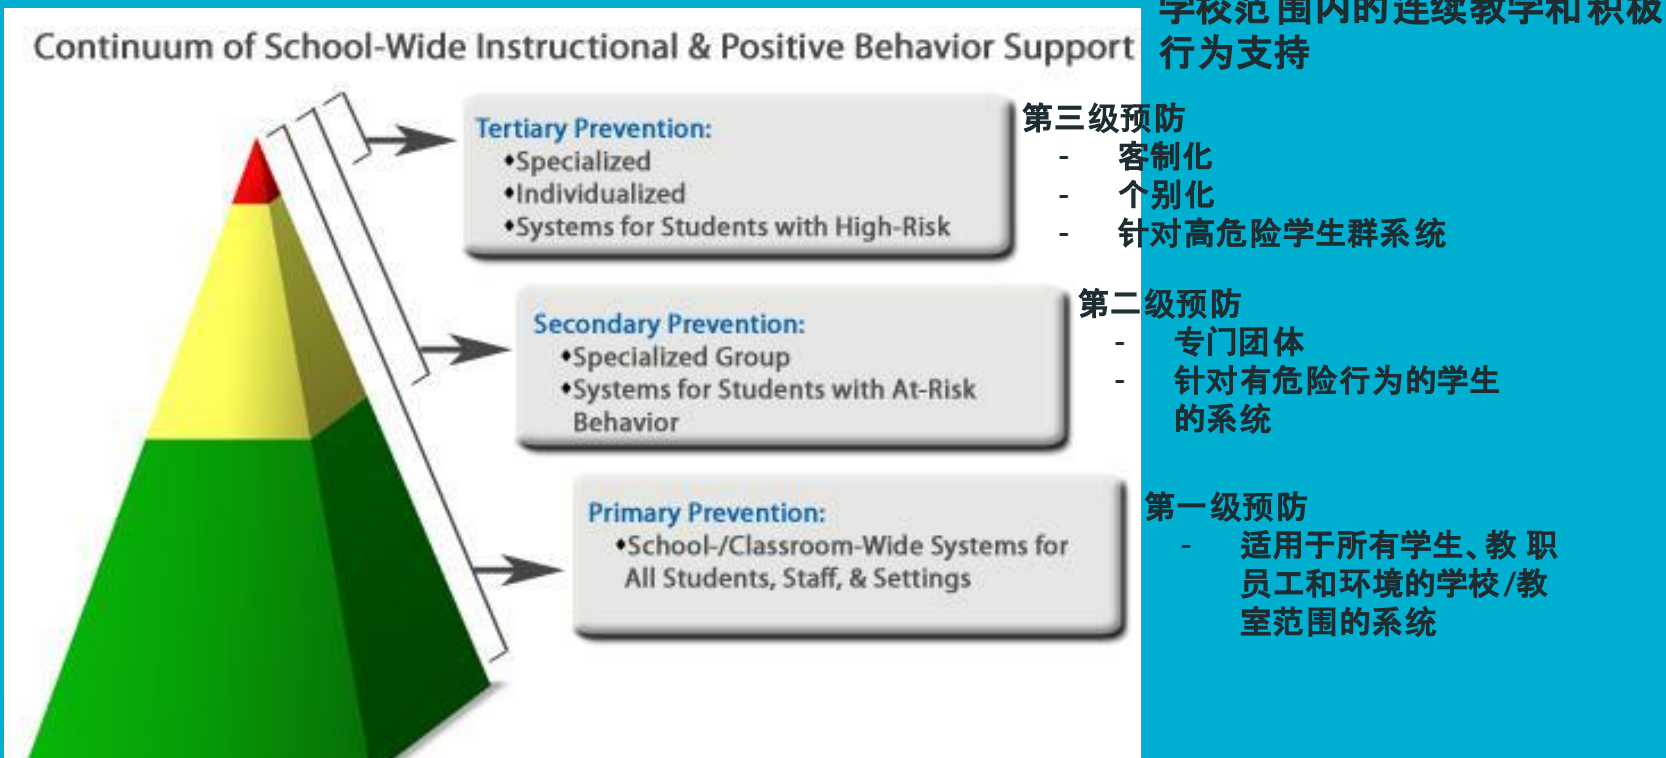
Continuum of School-Wide Instructional & Positive Behavior Support

学校范围内的连续教学和积极行为支持

Tertiary Prevention:
•Specialized
•Individualized
•Systems for Students with High-Risk

第三级预防
- 客制化
- 个别化
- 针对高危险学生群系统

Secondary Prevention:
•Specialized Group
•Systems for Students with At-Risk Behavior

第二级预防
- 专门团体
- 针对有危险行为的学生的系统

Primary Prevention:
•School-/Classroom-Wide Systems for All Students, Staff, & Settings

第一级预防
- 适用于所有学生、教 职员工和环境的学校/教室范围的系统